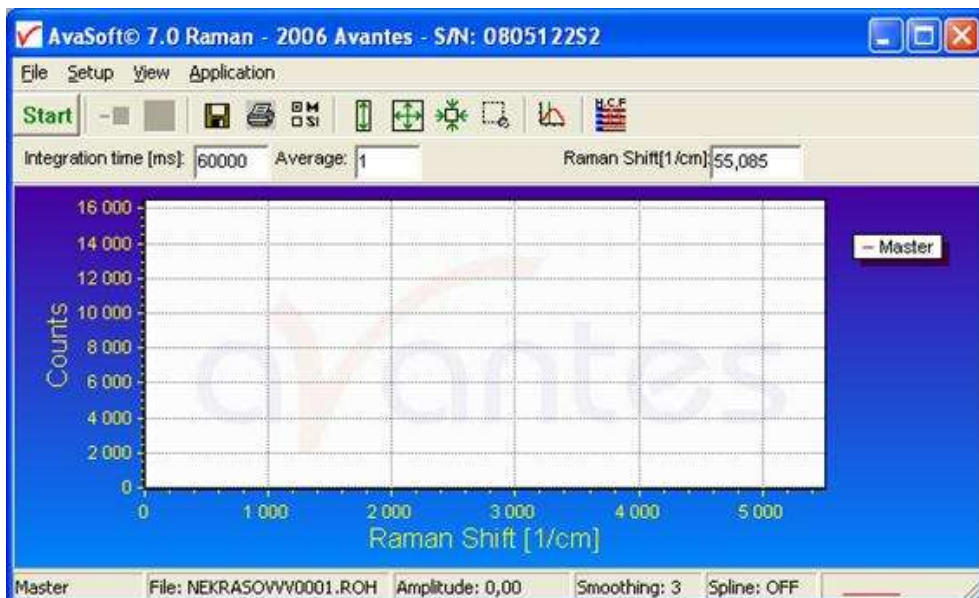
AvaSoft© 7.0 Raman - 2006 Avantes - S/N: 0805122S2

File Setup View Application

Start

Integration time [ms]: 60000 Average: 1 Raman Shift[1/cm]: 55,085

16 000
14 000
12 000
10 000
8 000
6 000
4 000
2 000
0

Counts

0 1 000 2 000 3 000 4 000 5 000

Raman Shift [1/cm]

avantes

— Master

Master | File: NEKRASOVVV0001.ROH | Amplitude: 0,00 | Smoothing: 3 | Spline: OFF